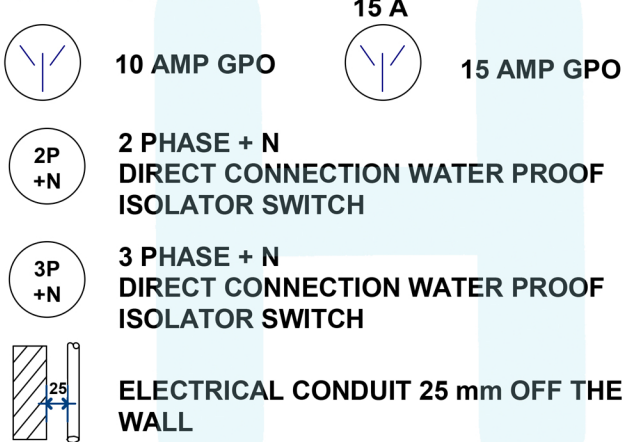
10 AMP GPO

15 A

15 AMP GPO

2P +N

2 PHASE + N
DIRECT CONNECTION WATER PROOF ISOLATOR SWITCH

3P +N

3 PHASE + N
DIRECT CONNECTION WATER PROOF ISOLATOR SWITCH

25

ELECTRICAL CONDUIT 25 mm OFF THE WALL